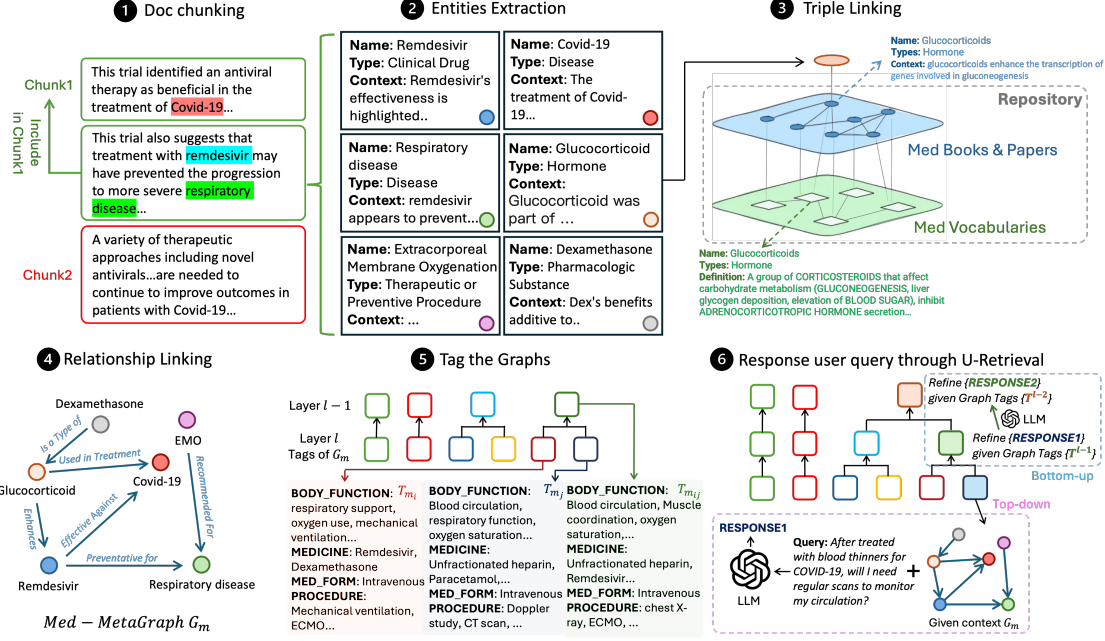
1 Doc chunking

Chunk1

Include in Chunk1

This trial identified an antiviral therapy as beneficial in the treatment of Covid-19...

This trial also suggests that treatment with remdesivir may have prevented the progression to more severe respiratory disease...

Chunk2

A variety of therapeutic approaches including novel antivirals...are needed to continue to improve outcomes in patients with Covid-19...

2 Entities Extraction

**Name**: Remdesivir
**Type**: Clinical Drug
**Context**: Remdesivir's effectiveness is highlighted..

**Name**: Covid-19
**Type**: Disease
**Context**: The treatment of Covid-19...

**Name**: Respiratory disease
**Type**: Disease
**Context**: remdesivir appears to prevent...

**Name**: Glucocorticoid
**Type**: Hormone
**Context**: Glucocorticoid was part of ...

**Name**: Extracorporeal Membrane Oxygenation
**Type**: Therapeutic or Preventive Procedure
**Context**: ...

**Name**: Dexamethasone
**Type**: Pharmacologic Substance
**Context**: Dex's benefits additive to..

3 Triple Linking

Name: Glucocorticoids
Types: Hormone
Context: glucocorticoids enhance the transcription of genes involved in gluconeogenesis

Repository

Med Books & Papers

Med Vocabularies

Name: Glucocorticoids
Types: Hormone
Definition: A group of CORTICOSTEROIDS that affect carbohydrate metabolism (GLUCONEOGENESIS, liver glycogen deposition, elevation of BLOOD SUGAR), inhibit ADRENOCORTICOTROPIC HORMONE secretion...

4 Relationship Linking

Dexamethasone

EMO

Is a Type of

Used in Treatment

Glucocorticoid

Covid-19

Recommended For

Enhances

Effective Against

Preventative for

Remdesivir

Respiratory disease

$Med-MetaGraph\ G_m$

5 Tag the Graphs

Layer $l-1$

Layer $l$

Tags of $G_m$

$T_{m_i}$ $T_{m_j}$ $T_{m_{ij}}$

**BODY_FUNCTION**: respiratory support, oxygen use, mechanical ventilation...
**MEDICINE**: Remdesivir, Dexamethasone
**MED_FORM**: Intravenous
**PROCEDURE**: Mechanical ventilation, ECMO...

**BODY_FUNCTION**: Blood circulation, respiratory function, oxygen saturation...
**MEDICINE**: Unfractionated heparin, Paracetamol,...
**MED_FORM**: Intravenous
**PROCEDURE**: Doppler study, CT scan, ...

**BODY_FUNCTION**: Blood circulation, Muscle coordination, oxygen saturation,...
**MEDICINE**: Unfractionated heparin, Remdesivir...
**MED_FORM**: Intravenous
**PROCEDURE**: chest X-ray, ECMO, ...

6 Response user query through U-Retrieval

Refine {RESPONSE2} given Graph Tags {$T^{l-2}$}

LLM

Refine {RESPONSE1} given Graph Tags {$T^{l-1}$}

Bottom-up

Top-down

RESPONSE1

LLM

Query: After treated with blood thinners for COVID-19, will I need regular scans to monitor my circulation?

Given context $G_m$